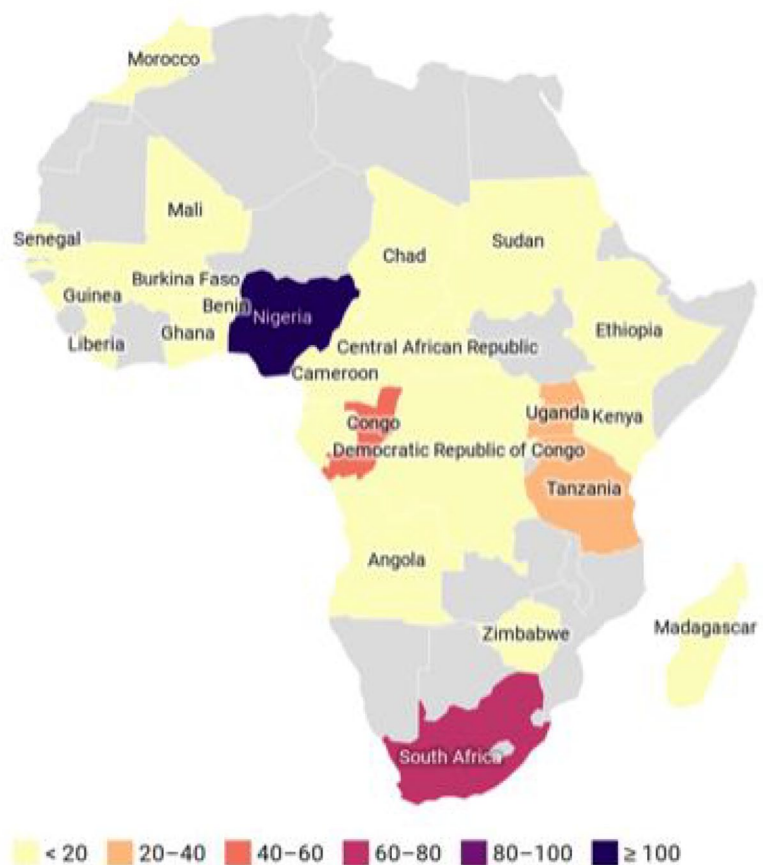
Morocco
Mali
Senegal
Burkina Faso
Guinea
Benin
Nigeria
Ghana
Liberia
Chad
Sudan
Ethiopia
Central African Republic
Cameroon
Uganda
Kenya
Congo
Democratic Republic of Congo
Tanzania
Angola
Zimbabwe
Madagascar
South Africa

< 20 20–40 40–60 60–80 80–100 ≥ 100